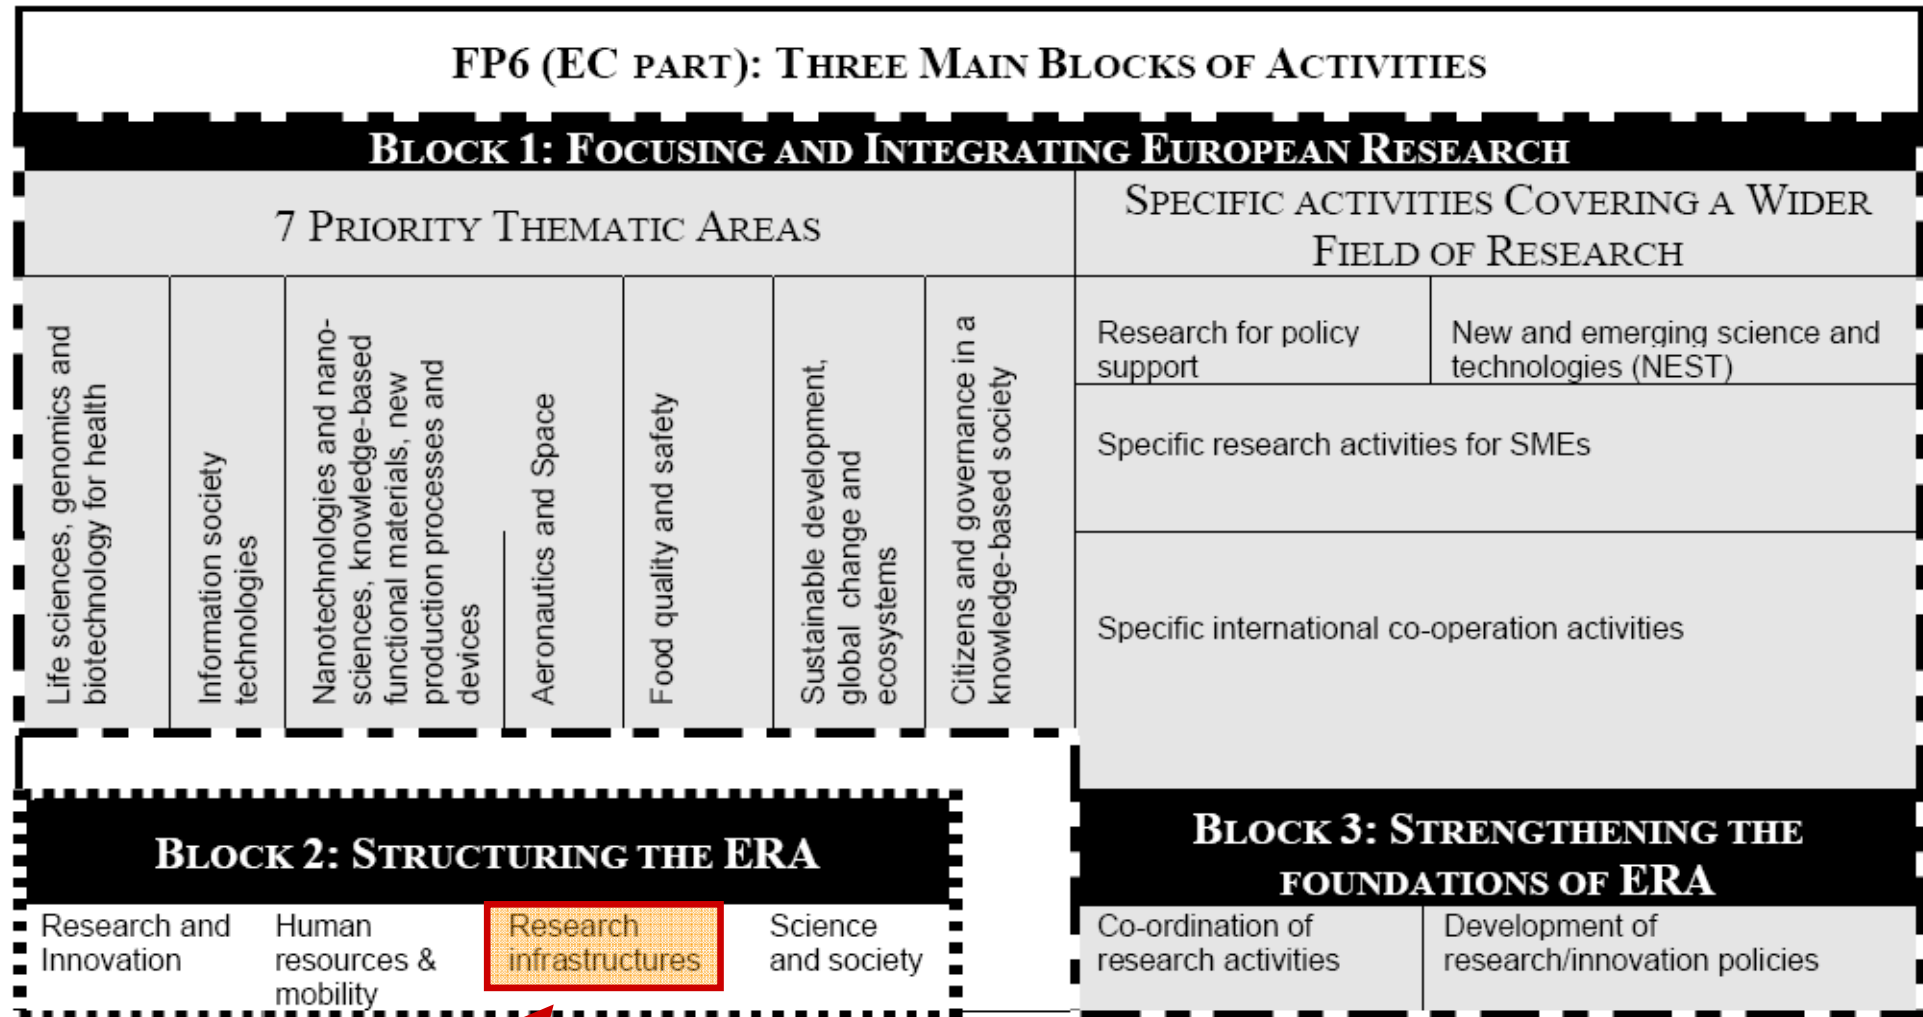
FP6 (EC PART): THREE MAIN BLOCKS OF ACTIVITIES

BLOCK 1: FOCUSING AND INTEGRATING EUROPEAN RESEARCH

7 PRIORITY THEMATIC AREAS

SPECIFIC ACTIVITIES COVERING A WIDER FIELD OF RESEARCH

Life sciences, genomics and biotechnology for health

Information society technologies

Nanotechnologies and nano-sciences, knowledge-based functional materials, new production processes and devices

Aeronautics and Space

Food quality and safety

Sustainable development, global change and ecosystems

Citizens and governance in a knowledge-based society

Research for policy support

New and emerging science and technologies (NEST)

Specific research activities for SMEs

Specific international co-operation activities

BLOCK 2: STRUCTURING THE ERA

Research and Innovation

Human resources & mobility

Research infrastructures

Science and society

BLOCK 3: STRENGTHENING THE FOUNDATIONS OF ERA

Co-ordination of research activities

Development of research/innovation policies